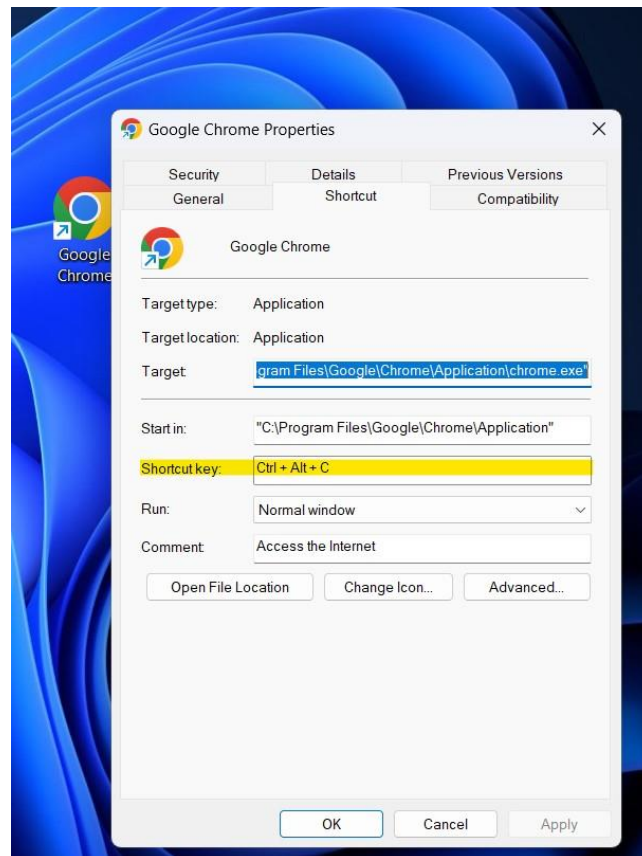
Google Chrome

Google Chrome Properties

×

Security
Details
Previous Versions
General
Shortcut
Compatibility

Google Chrome

Target type: Application

Target location: Application

Target: gram Files\Google\Chrome\Application\chrome.exe"

Start in: "C:\Program Files\Google\Chrome\Application"

Shortcut key: Ctrl + Alt + C

Run: Normal window

Comment: Access the Internet

Open File Location
Change Icon...
Advanced...

OK
Cancel
Apply